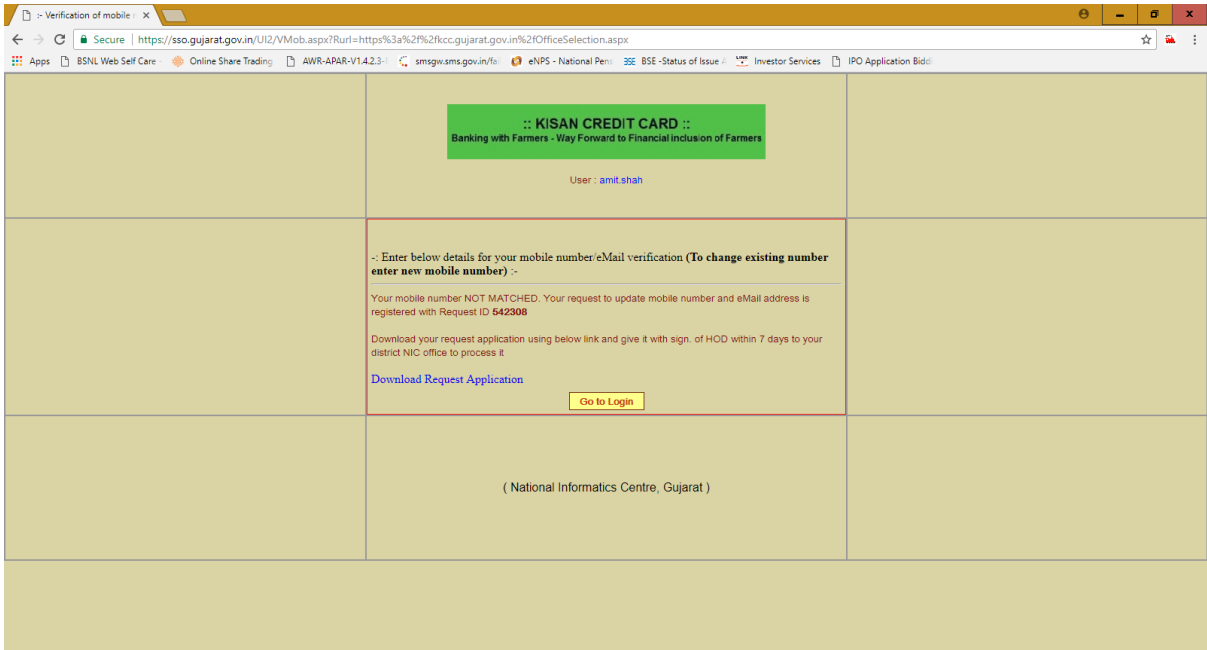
:- Verification of mobile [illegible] ×

Secure | https://sso.gujarat.gov.in/UI2/VMob.aspx?Rurl=https%3a%2f%2fkcc.gujarat.gov.in%2fOfficeSelection.aspx

Apps BSNL Web Self Care Online Share Trading AWR-APAR-V1.4.2.3-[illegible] smsgw.sms.gov.in/fa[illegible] eNPS - National Pens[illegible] BSE -Status of Issue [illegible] Investor Services IPO Application Bidd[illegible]

:: KISAN CREDIT CARD ::
Banking with Farmers - Way Forward to Financial inclusion of Farmers

User : amit.shah

-: Enter below details for your mobile number/eMail verification **(To change existing number enter new mobile number)** :-

Your mobile number NOT MATCHED. Your request to update mobile number and eMail address is registered with Request ID **542308**

Download your request application using below link and give it with sign. of HOD within 7 days to your district NIC office to process it

Download Request Application

Go to Login

( National Informatics Centre, Gujarat )